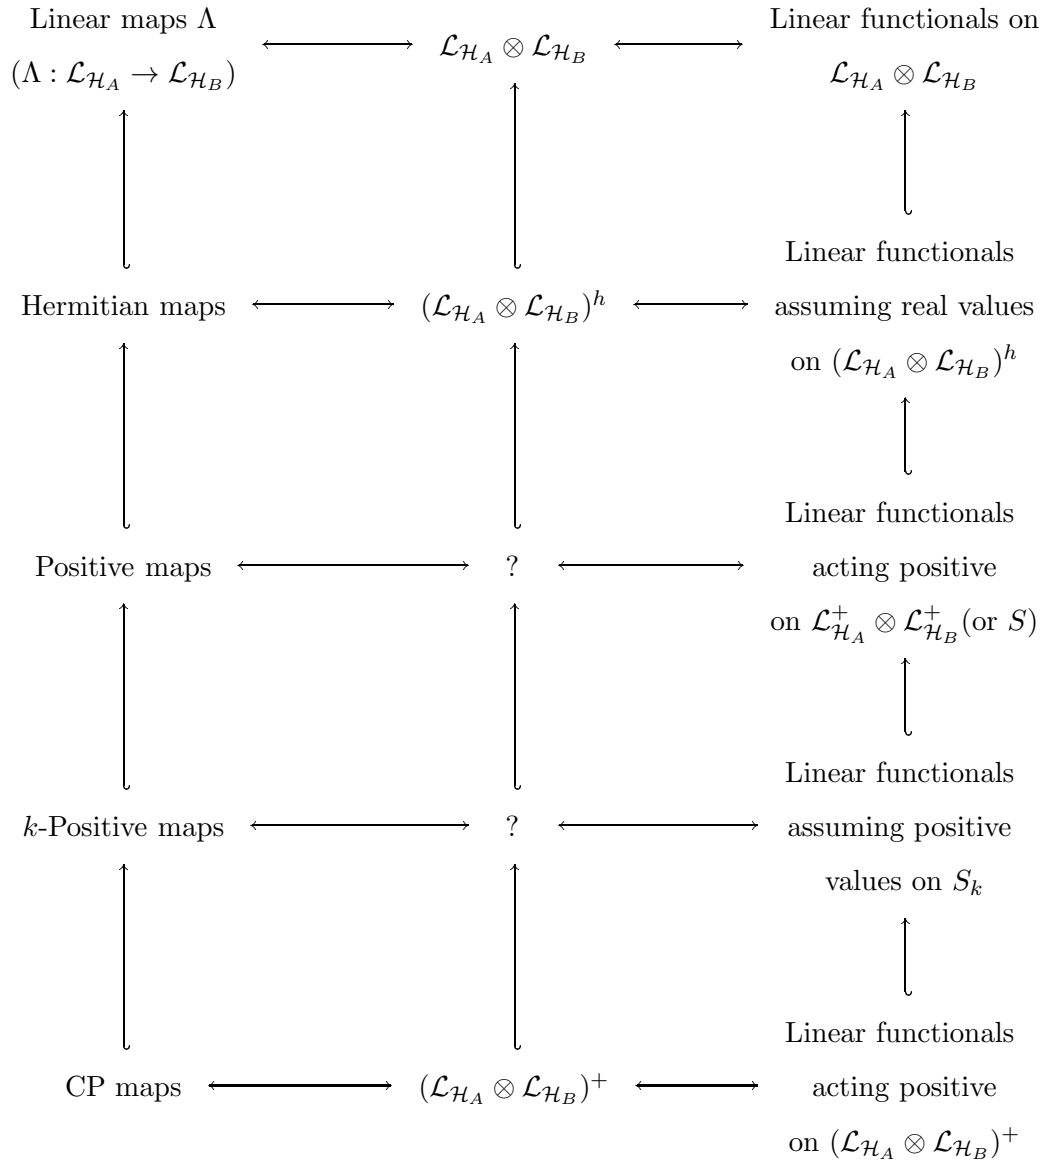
Linear maps $\Lambda$ $(\Lambda : \mathcal{L}_{\mathcal{H}_A} \to \mathcal{L}_{\mathcal{H}_B})$

$\mathcal{L}_{\mathcal{H}_A} \otimes \mathcal{L}_{\mathcal{H}_B}$

Linear functionals on $\mathcal{L}_{\mathcal{H}_A} \otimes \mathcal{L}_{\mathcal{H}_B}$

Hermitian maps

$(\mathcal{L}_{\mathcal{H}_A} \otimes \mathcal{L}_{\mathcal{H}_B})^h$

Linear functionals assuming real values on $(\mathcal{L}_{\mathcal{H}_A} \otimes \mathcal{L}_{\mathcal{H}_B})^h$

Positive maps

?

Linear functionals acting positive on $\mathcal{L}^+_{\mathcal{H}_A} \otimes \mathcal{L}^+_{\mathcal{H}_B}$(or $S$)

$k$-Positive maps

?

Linear functionals assuming positive values on $S_k$

CP maps

$(\mathcal{L}_{\mathcal{H}_A} \otimes \mathcal{L}_{\mathcal{H}_B})^+$

Linear functionals acting positive on $(\mathcal{L}_{\mathcal{H}_A} \otimes \mathcal{L}_{\mathcal{H}_B})^+$